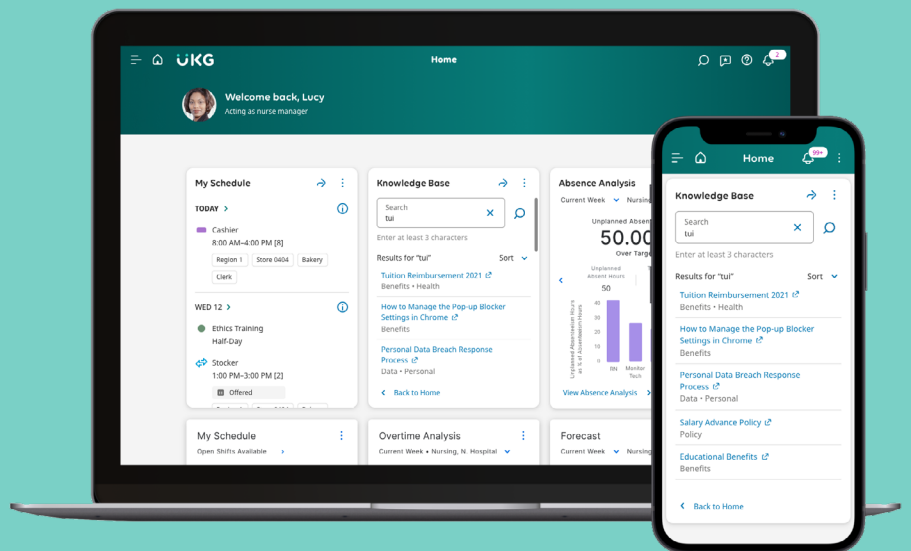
UKG

Home

2

Welcome back, Lucy
Acting as nurse manager

My Schedule

TODAY >

Cashier
8:00 AM–4:00 PM [8]
Region 1 Store 0404 Bakery
Clerk

WED 12 >

Ethics Training
Half-Day

Stocker
1:00 PM–3:00 PM [2]
Offered

Knowledge Base

Search
tui

Enter at least 3 characters

Results for "tui"
Sort

Tuition Reimbursement 2021
Benefits • Health

How to Manage the Pop-up Blocker Settings in Chrome
Benefits

Personal Data Breach Response Process
Data • Personal

< Back to Home

Absence Analysis

Current Week Nursing

Unplanned Absent
50.00
Over Target

Unplanned Absent Hours

Unplanned Absenteeism Hours as a % of Absenteeism Hours

50
40
30
20
10
0

RN
Monitor Tech

View Absence Analysis

My Schedule
Open Shifts Available

Overtime Analysis
Current Week • Nursing, N. Hospital

Forecast
Current Week Nursing

Home

99+

Knowledge Base

Search
tui

Enter at least 3 characters

Results for "tui"
Sort

Tuition Reimbursement 2021
Benefits • Health

How to Manage the Pop-up Blocker Settings in Chrome
Benefits

Personal Data Breach Response Process
Data • Personal

Salary Advance Policy
Policy

Educational Benefits
Benefits

< Back to Home